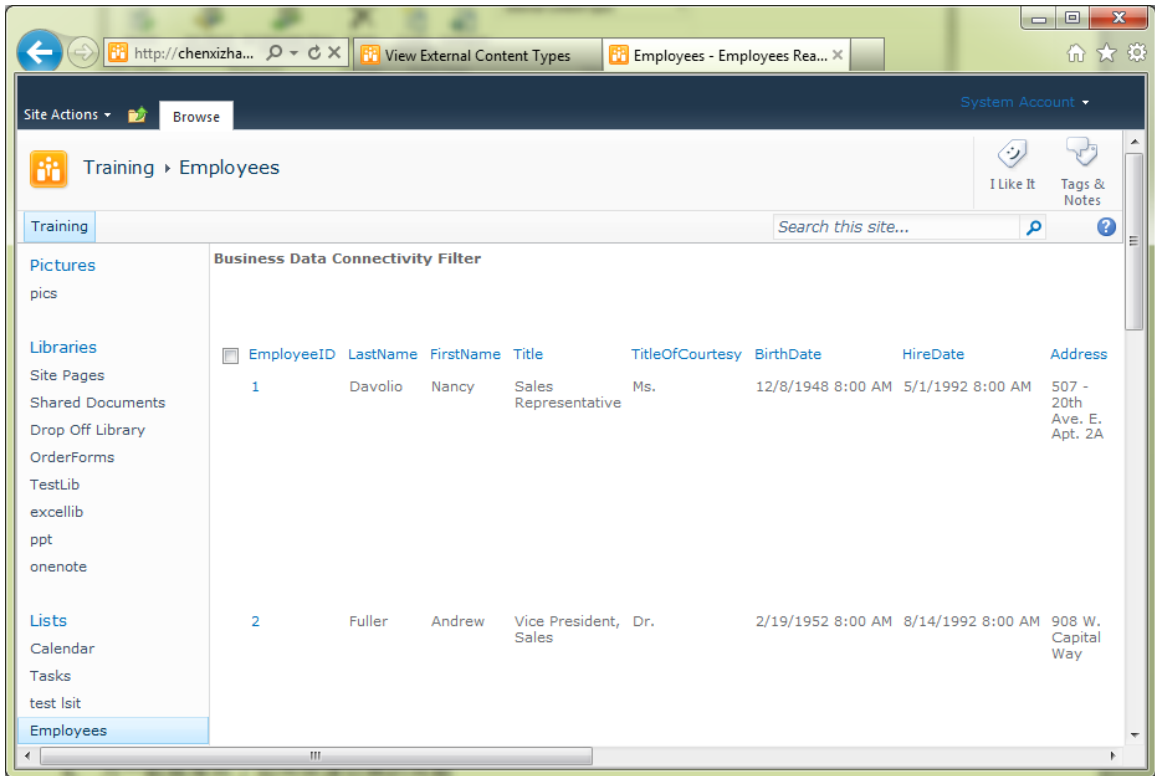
http://chenxizha...

View External Content Types

Employees - Employees Rea...

Site Actions

Browse

System Account

Training ▸ Employees

I Like It

Tags & Notes

Training

Search this site...

Pictures
pics

Libraries
Site Pages
Shared Documents
Drop Off Library
OrderForms
TestLib
excellib
ppt
onenote

Lists
Calendar
Tasks
test lsit
Employees

Business Data Connectivity Filter

| EmployeeID | LastName | FirstName | Title | TitleOfCourtesy | BirthDate | HireDate | Address |
|---|---|---|---|---|---|---|---|
| 1 | Davolio | Nancy | Sales Representative | Ms. | 12/8/1948 8:00 AM | 5/1/1992 8:00 AM | 507 - 20th Ave. E. Apt. 2A |
| 2 | Fuller | Andrew | Vice President, Sales | Dr. | 2/19/1952 8:00 AM | 8/14/1992 8:00 AM | 908 W. Capital Way |